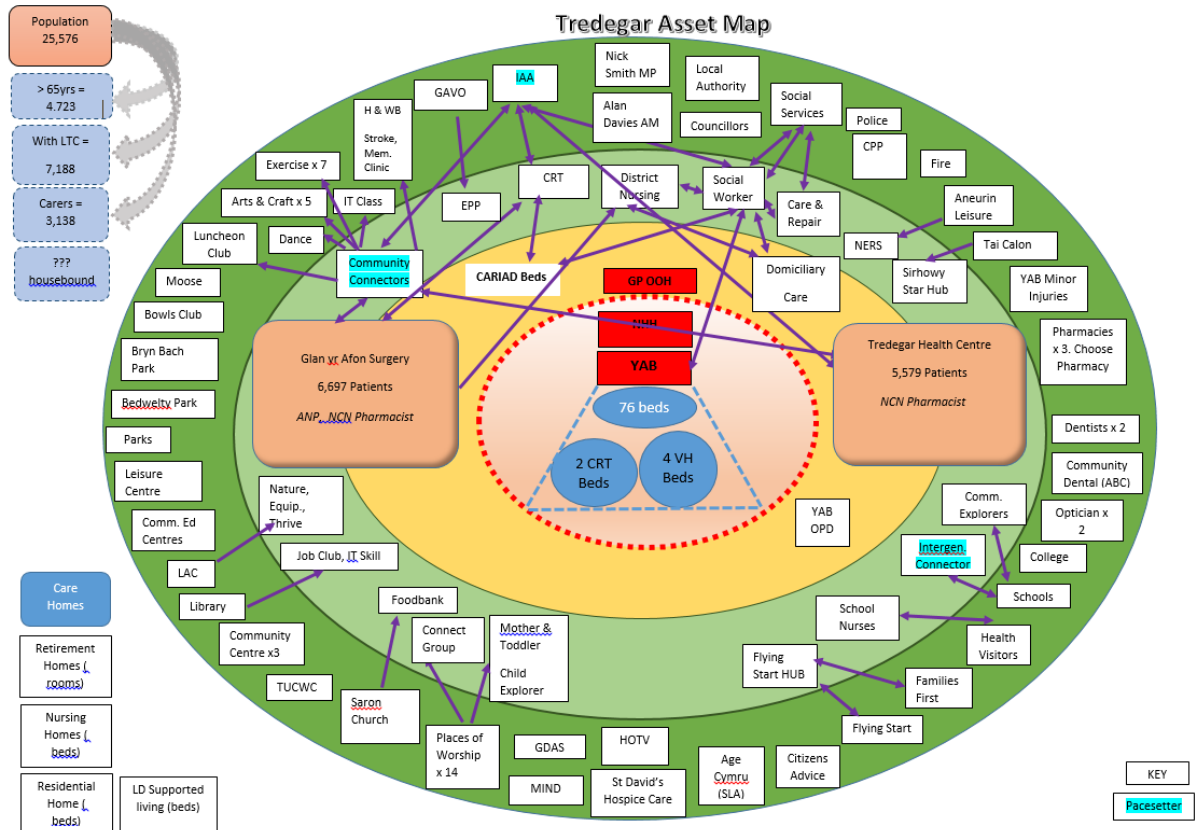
Tredegar Asset Map

Population 25,576

> 65yrs = 4.723

With LTC = 7,188

Carers = 3,138

??? housebound

Nick Smith MP

Local Authority

IAA

GAVO

Alan Davies AM

Councillors

Social Services

Police

CPP

Fire

H & WB

Stroke, Mem. Clinic

Exercise x 7

Arts & Craft x 5

IT Class

EPP

CRT

District Nursing

Social Worker

Care & Repair

Aneurin Leisure

NERS

Tai Calon

Sirhowy Star Hub

YAB Minor Injuries

Luncheon Club

Dance

Community Connectors

CARIAD Beds

GP OOH

NHH

YAB

Domiciliary Care

Moose

Bowls Club

Bryn Bach Park

Bedwelty Park

Parks

Leisure Centre

Comm. Ed Centres

Glan yr Afon Surgery

6,697 Patients

ANP, NCN Pharmacist

76 beds

2 CRT Beds

4 VH Beds

Tredegar Health Centre

5,579 Patients

NCN Pharmacist

Pharmacies x 3. Choose Pharmacy

Dentists x 2

Community Dental (ABC)

Optician x 2

College

Comm. Explorers

Intergen. Connector

Schools

YAB OPD

Nature, Equip., Thrive

LAC

Job Club, IT Skill

Library

Community Centre x3

TUCWC

Foodbank

Connect Group

Mother & Toddler

Child Explorer

Saron Church

Places of Worship x 14

GDAS

HOTV

MIND

St David's Hospice Care

Age Cymru (SLA)

Citizens Advice

School Nurses

Health Visitors

Flying Start HUB

Families First

Flying Start

Care Homes

Retirement Homes ( rooms)

Nursing Homes ( beds)

Residential Home ( beds)

LD Supported living (beds)

KEY

Pacesetter